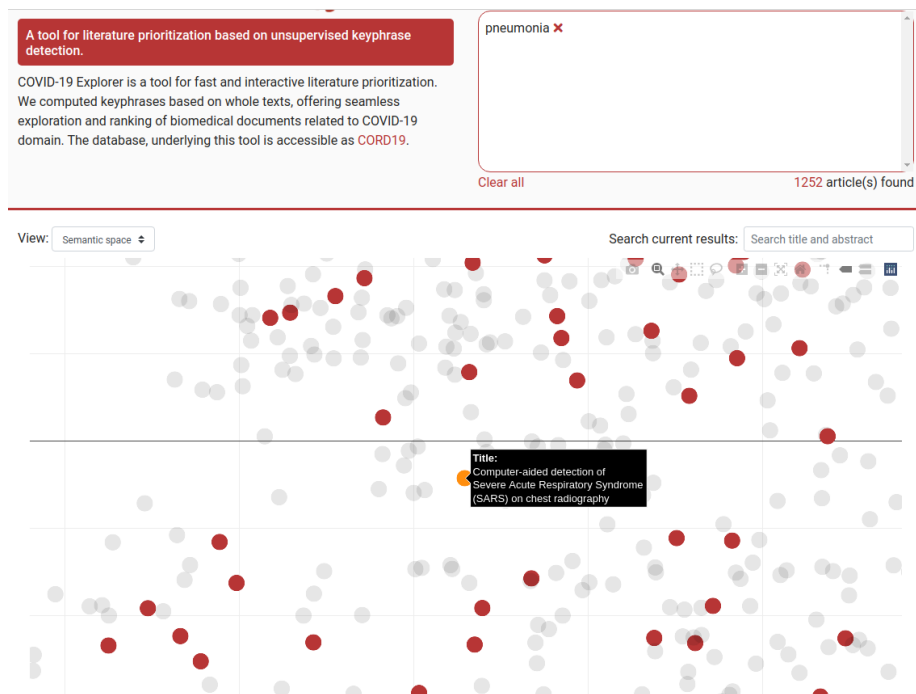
A tool for literature prioritization based on unsupervised keyphrase detection.

COVID-19 Explorer is a tool for fast and interactive literature prioritization. We computed keyphrases based on whole texts, offering seamless exploration and ranking of biomedical documents related to COVID-19 domain. The database, underlying this tool is accessible as CORD19.

pneumonia ×

Clear all

1252 article(s) found

View: Semantic space

Search current results: Search title and abstract

Title:
Computer-aided detection of Severe Acute Respiratory Syndrome (SARS) on chest radiography